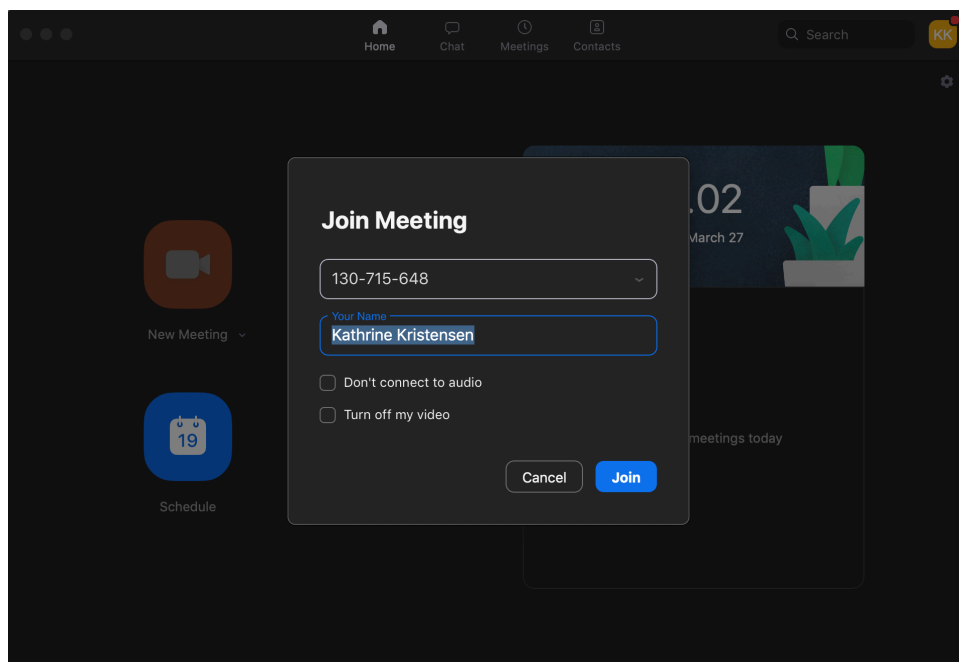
Home Chat Meetings Contacts

Search

KK

New Meeting

19

Schedule

.02
March 27

meetings today

Join Meeting

130-715-648

Your Name
Kathrine Kristensen

Don't connect to audio

Turn off my video

Cancel Join